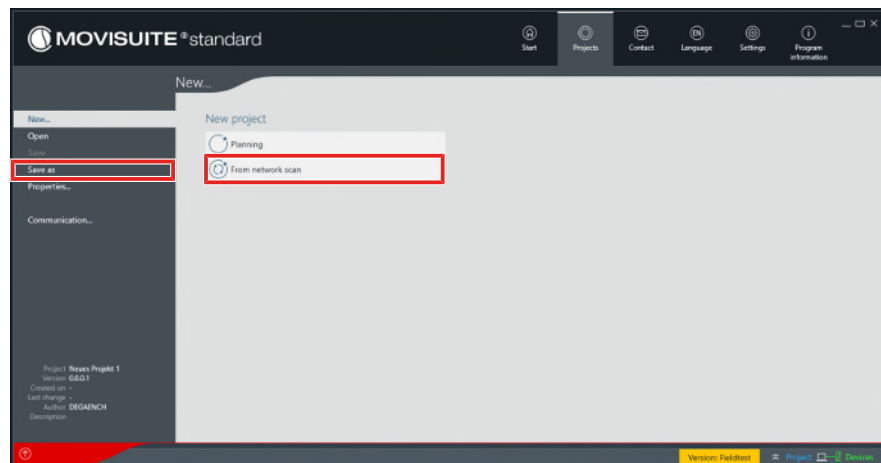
MOVISUITE®standard

Start
Projects
Contact
Language
Settings
Program information

New...

New...
Open
Save
Save as
Properties...

Communication...

New project
Planning
From network scan

Project Neues Projekt 1
Version 0.0.0.1
Created on -
Last change -
Author DEGAENCH
Description

Version: Fieldtest
Project
Devices